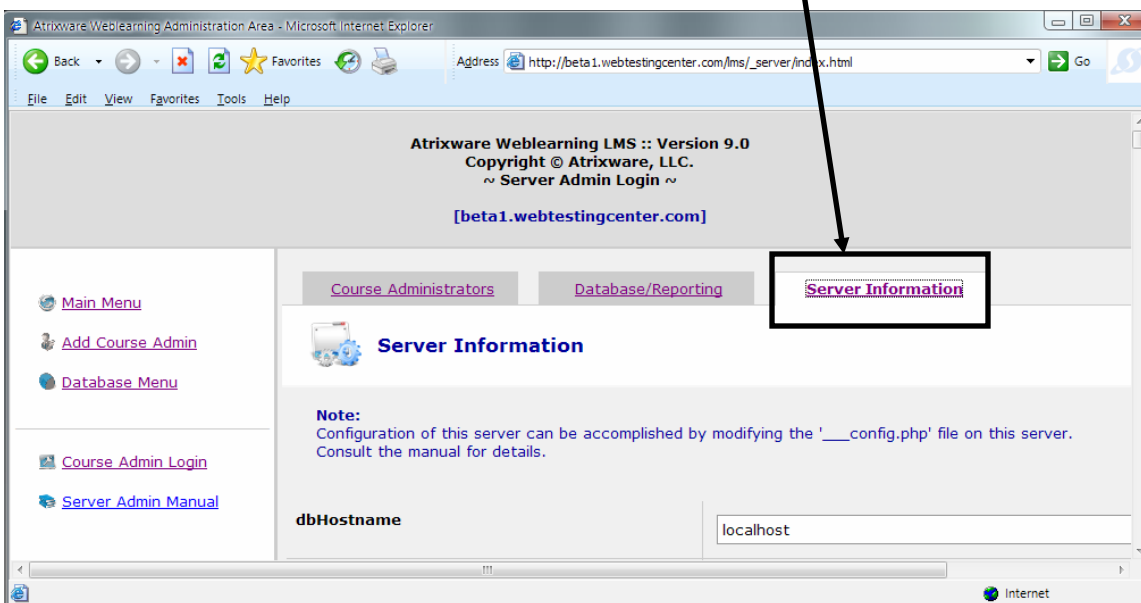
Atrixware Weblearning Administration Area - Microsoft Internet Explorer

Back Favorites Address http://beta1.webtestingcenter.com/lms/_server/index.html Go

File Edit View Favorites Tools Help

Atrixware Weblearning LMS :: Version 9.0
Copyright © Atrixware, LLC.
~ Server Admin Login ~

[beta1.webtestingcenter.com]

Main Menu

Add Course Admin

Database Menu

Course Admin Login

Server Admin Manual

Course Administrators | Database/Reporting | Server Information

Server Information

Note:
Configuration of this server can be accomplished by modifying the '___config.php' file on this server. Consult the manual for details.

dbHostname

localhost

Internet